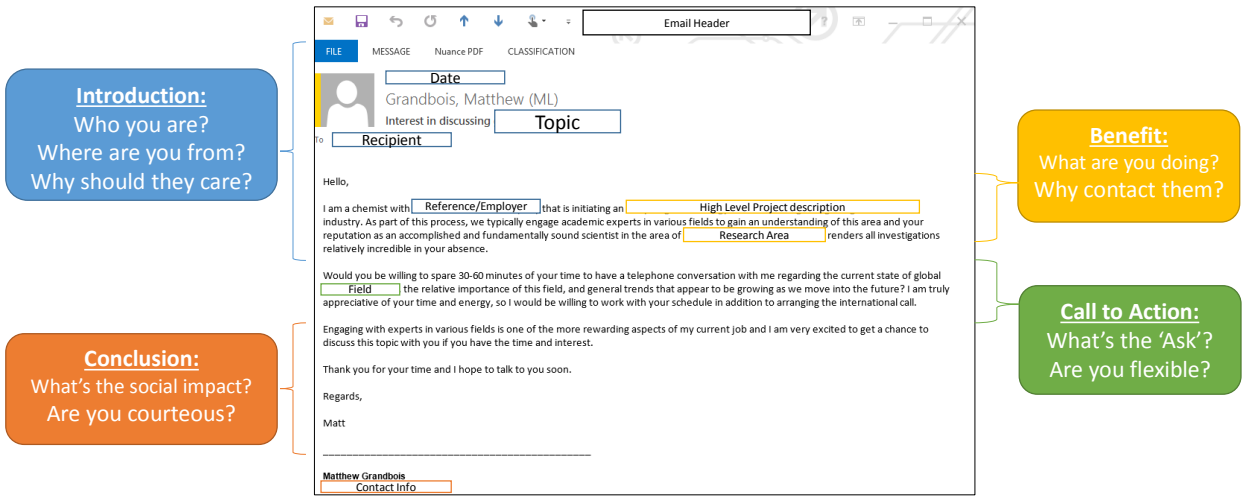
Introduction:
Who you are?
Where are you from?
Why should they care?

Email Header

FILE MESSAGE Nuance PDF CLASSIFICATION

Date
Grandbois, Matthew (ML)
Interest in discussing Topic
To Recipient

Hello,

I am a chemist with Reference/Employer that is initiating an High Level Project description industry. As part of this process, we typically engage academic experts in various fields to gain an understanding of this area and your reputation as an accomplished and fundamentally sound scientist in the area of Research Area renders all investigations relatively incredible in your absence.

Would you be willing to spare 30-60 minutes of your time to have a telephone conversation with me regarding the current state of global Field the relative importance of this field, and general trends that appear to be growing as we move into the future? I am truly appreciative of your time and energy, so I would be willing to work with your schedule in addition to arranging the international call.

Engaging with experts in various fields is one of the more rewarding aspects of my current job and I am very excited to get a chance to discuss this topic with you if you have the time and interest.

Thank you for your time and I hope to talk to you soon.

Regards,

Matt

___________________________________________

Matthew Grandbois
Contact Info

Benefit:
What are you doing?
Why contact them?

Conclusion:
What's the social impact?
Are you courteous?

Call to Action:
What's the 'Ask'?
Are you flexible?